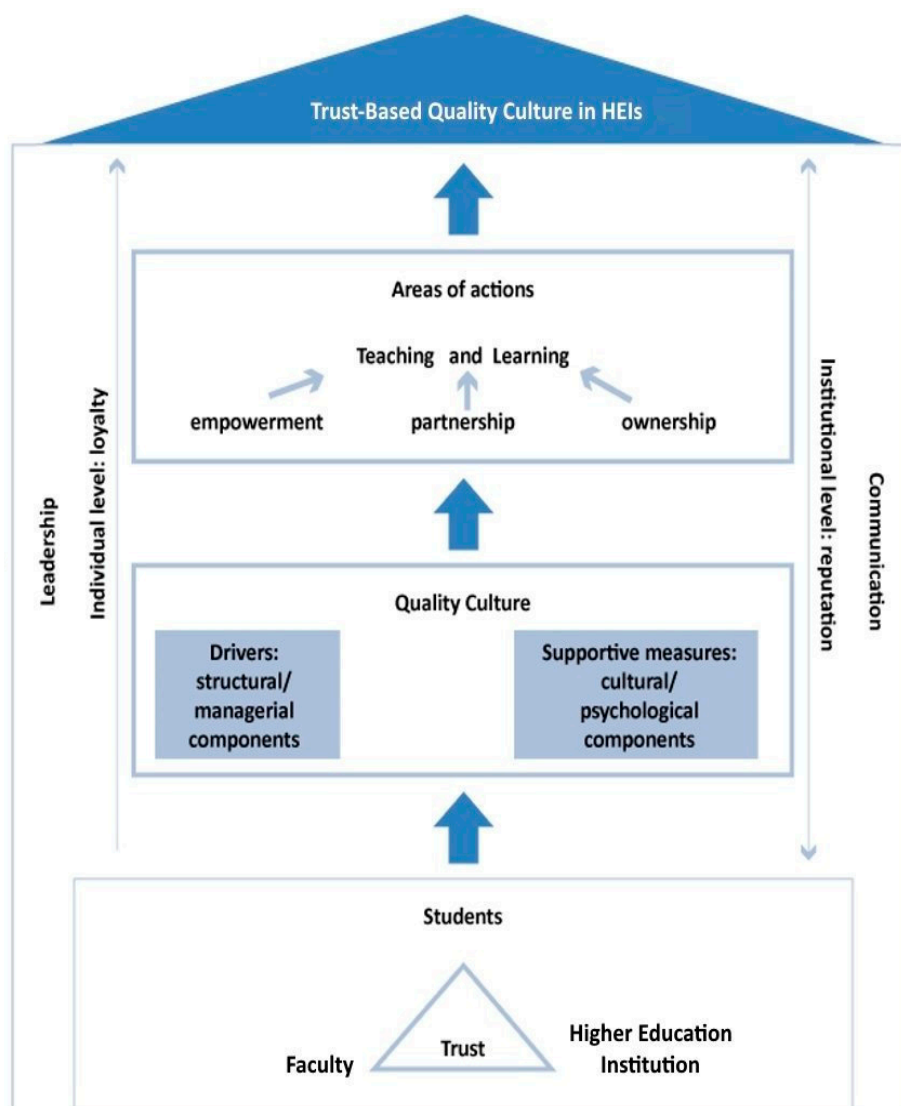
Trust-Based Quality Culture in HEIs

Leadership

Individual level: loyalty

Institutional level: reputation

Communication

Areas of actions

Teaching and Learning

empowerment

partnership

ownership

Quality Culture

Drivers: structural/ managerial components

Supportive measures: cultural/ psychological components

Students

Trust

Faculty

Higher Education Institution